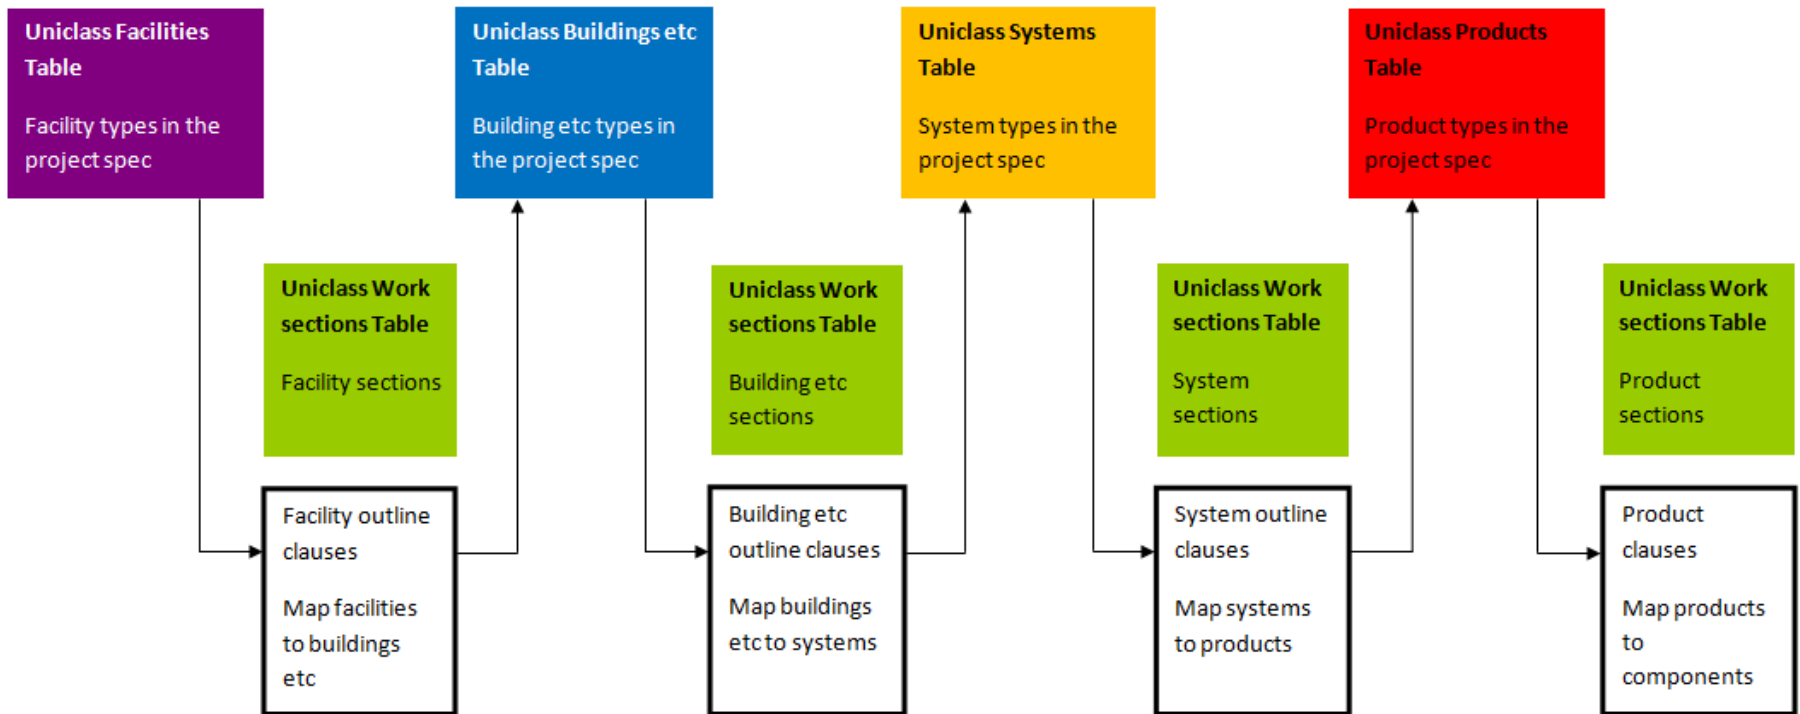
Uniclass Facilities Table

Facility types in the project spec

Uniclass Buildings etc Table

Building etc types in the project spec

Uniclass Systems Table

System types in the project spec

Uniclass Products Table

Product types in the project spec

Uniclass Work sections Table

Facility sections

Uniclass Work sections Table

Building etc sections

Uniclass Work sections Table

System sections

Uniclass Work sections Table

Product sections

Facility outline clauses

Map facilities to buildings etc

Building etc outline clauses

Map buildings etc to systems

System outline clauses

Map systems to products

Product clauses

Map products to components